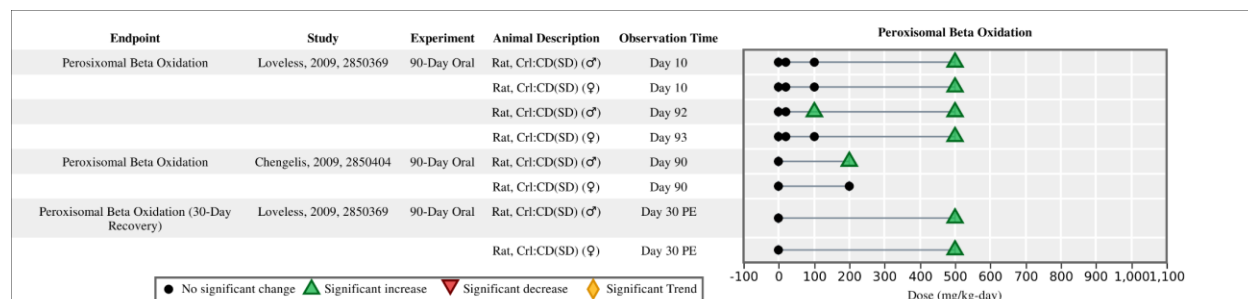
| Endpoint | Study | Experiment | Animal Description | Observation Time |
|---|---|---|---|---|
| Perosixomal Beta Oxidation | Loveless, 2009, 2850369 | 90-Day Oral | Rat, Crl:CD(SD) (♂) | Day 10 |
| | | | Rat, Crl:CD(SD) (♀) | Day 10 |
| | | | Rat, Crl:CD(SD) (♂) | Day 92 |
| | | | Rat, Crl:CD(SD) (♀) | Day 93 |
| Peroxisomal Beta Oxidation | Chengelis, 2009, 2850404 | 90-Day Oral | Rat, Crl:CD(SD) (♂) | Day 90 |
| | | | Rat, Crl:CD(SD) (♀) | Day 90 |
| Peroxisomal Beta Oxidation (30-Day Recovery) | Loveless, 2009, 2850369 | 90-Day Oral | Rat, Crl:CD(SD) (♂) | Day 30 PE |
| | | | Rat, Crl:CD(SD) (♀) | Day 30 PE |

Peroxisomal Beta Oxidation

-100 0 100 200 300 400 500 600 700 800 900 1,0001,100
Dose (mg/kg-day)

No significant change  Significant increase  Significant decrease  Significant Trend